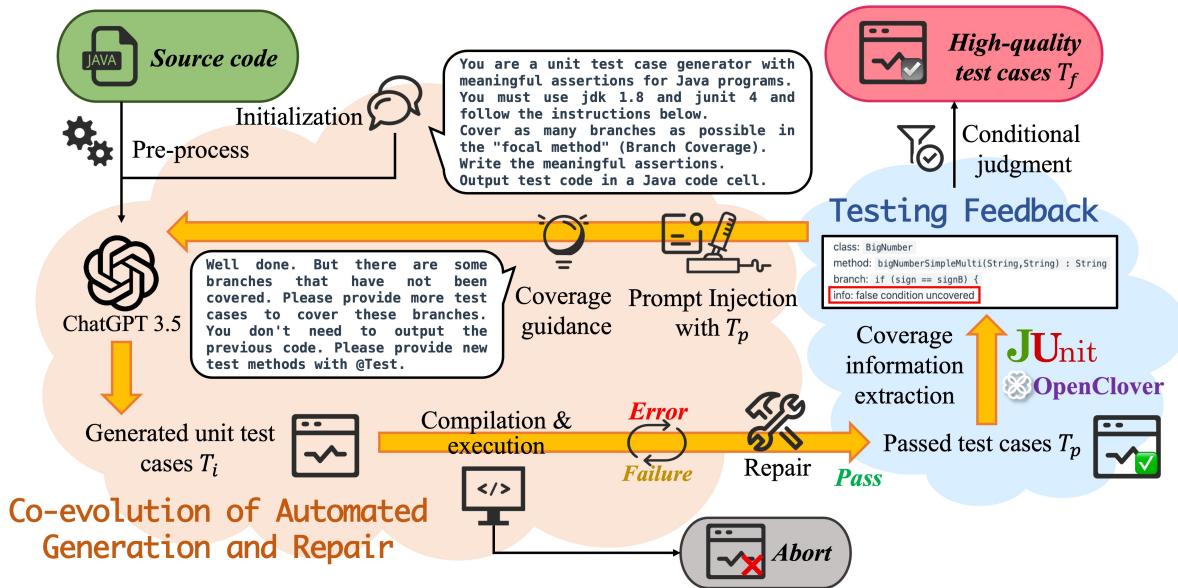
JAVA
Source code

Initialization

Pre-process

You are a unit test case generator with meaningful assertions for Java programs. You must use jdk 1.8 and junit 4 and follow the instructions below.
Cover as many branches as possible in the "focal method" (Branch Coverage).
Write the meaningful assertions.
Output test code in a Java code cell.

High-quality test cases $T_f$

Conditional judgment

Testing Feedback

class: BigNumber
method: bigNumberSimpleMulti(String,String) : String
branch: if (sign == signB) {
info: false condition uncovered

ChatGPT 3.5

Well done. But there are some branches that have not been covered. Please provide more test cases to cover these branches. You don't need to output the previous code. Please provide new test methods with @Test.

Coverage guidance

Prompt Injection with $T_p$

Coverage information extraction

JUnit

OpenClover

Generated unit test cases $T_i$

Compilation & execution

Error

Failure

Repair

Pass

Passed test cases $T_p$

Co-evolution of Automated Generation and Repair

Abort